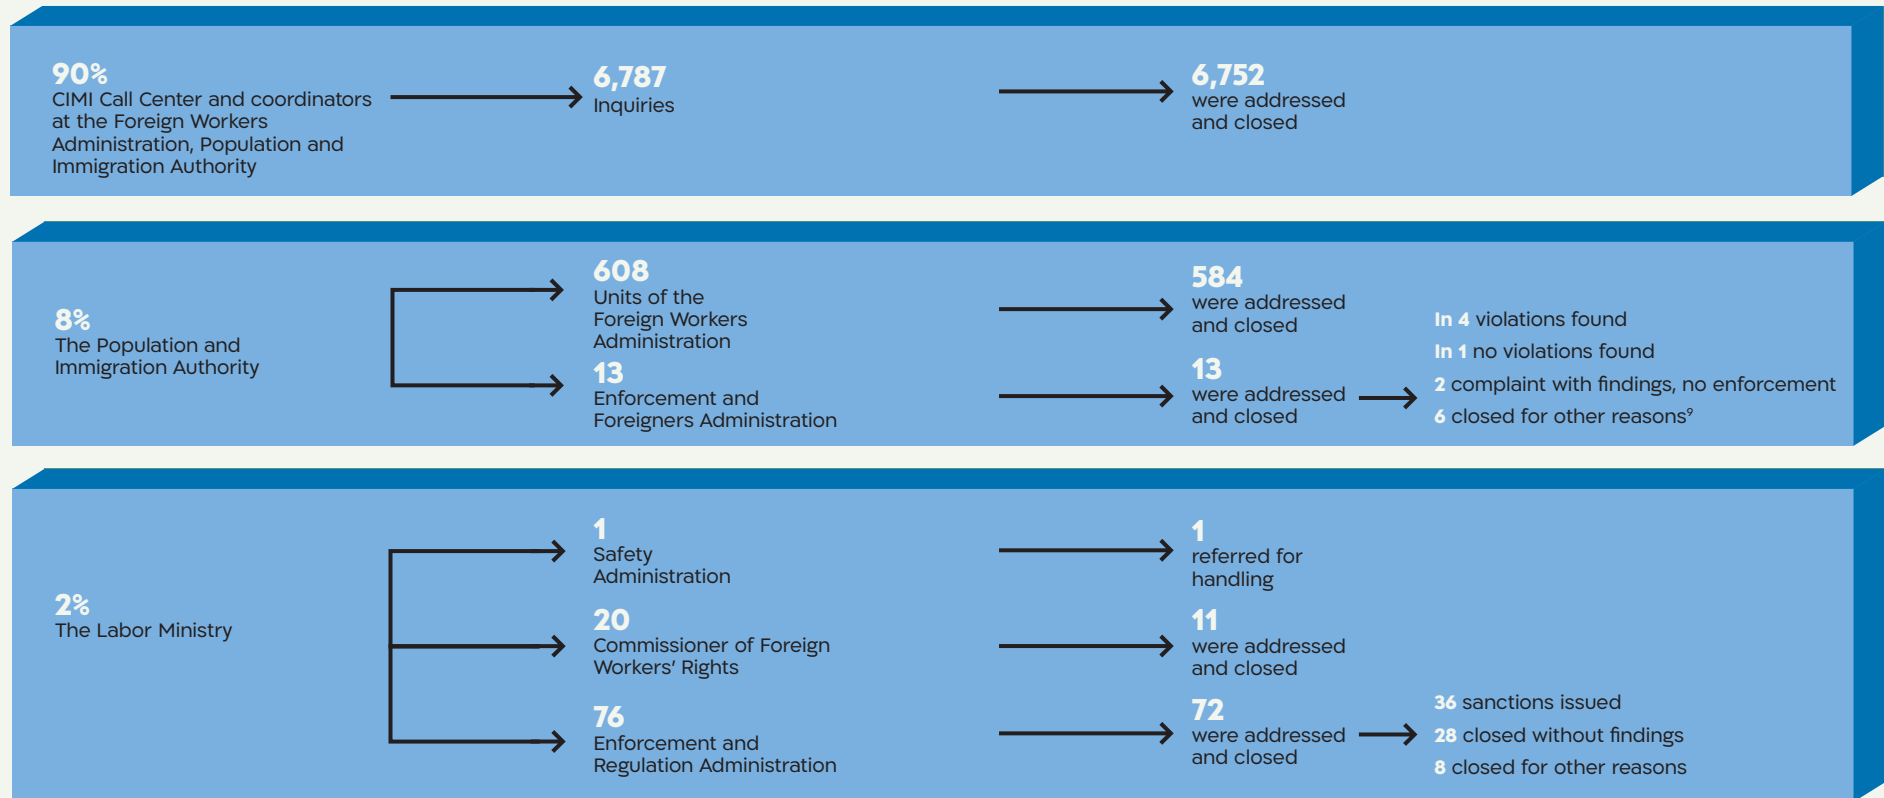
90%
CIMI Call Center and coordinators at the Foreign Workers Administration, Population and Immigration Authority

6,787
Inquiries

6,752
were addressed and closed

8%
The Population and Immigration Authority

608
Units of the Foreign Workers Administration

13
Enforcement and Foreigners Administration

584
were addressed and closed

13
were addressed and closed

In 4 violations found
In 1 no violations found
2 complaint with findings, no enforcement
6 closed for other reasons$^9$

2%
The Labor Ministry

1
Safety Administration

20
Commissioner of Foreign Workers' Rights

76
Enforcement and Regulation Administration

1
referred for handling

11
were addressed and closed

72
were addressed and closed

36 sanctions issued
28 closed without findings
8 closed for other reasons